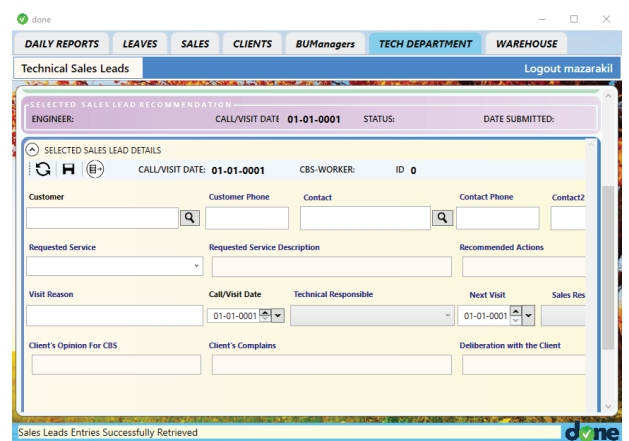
done

DAILY REPORTS | LEAVES | SALES | CLIENTS | BUManagers | TECH DEPARTMENT | WAREHOUSE

Technical Sales Leads

Logout mazarakil

SELECTED SALES LEAD RECOMMENDATION

ENGINEER: CALL/VISIT DATE 01-01-0001 STATUS: DATE SUBMITTED:

SELECTED SALES LEAD DETAILS

CALL/VISIT DATE: 01-01-0001 CBS-WORKER: ID 0

Customer

Customer Phone

Contact

Contact Phone

Contact2

Requested Service

Requested Service Description

Recommended Actions

Visit Reason

Call/Visit Date

01-01-0001

Technical Responsible

Next Visit

01-01-0001

Sales Res

Client's Opinion For CBS

Client's Complains

Deliberation with the Client

Sales Leads Entries Successfully Retrieved

done